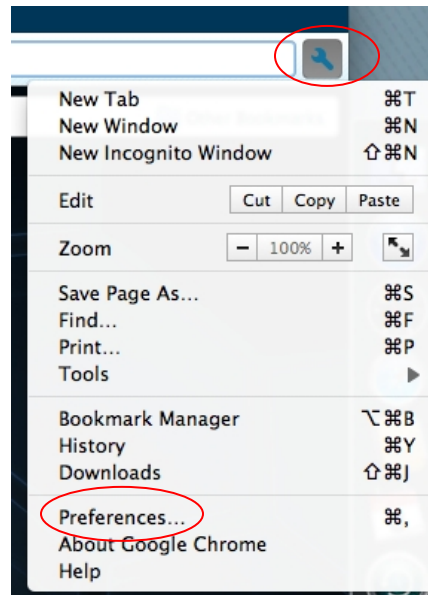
New Tab ⌘T
New Window ⌘N
New Incognito Window ⇧⌘N

Edit | Cut | Copy | Paste

Zoom | − | 100% | +

Save Page As… ⌘S
Find… ⌘F
Print… ⌘P
Tools

Bookmark Manager ⌥⌘B
History ⌘Y
Downloads ⇧⌘J

Preferences… ⌘,
About Google Chrome
Help